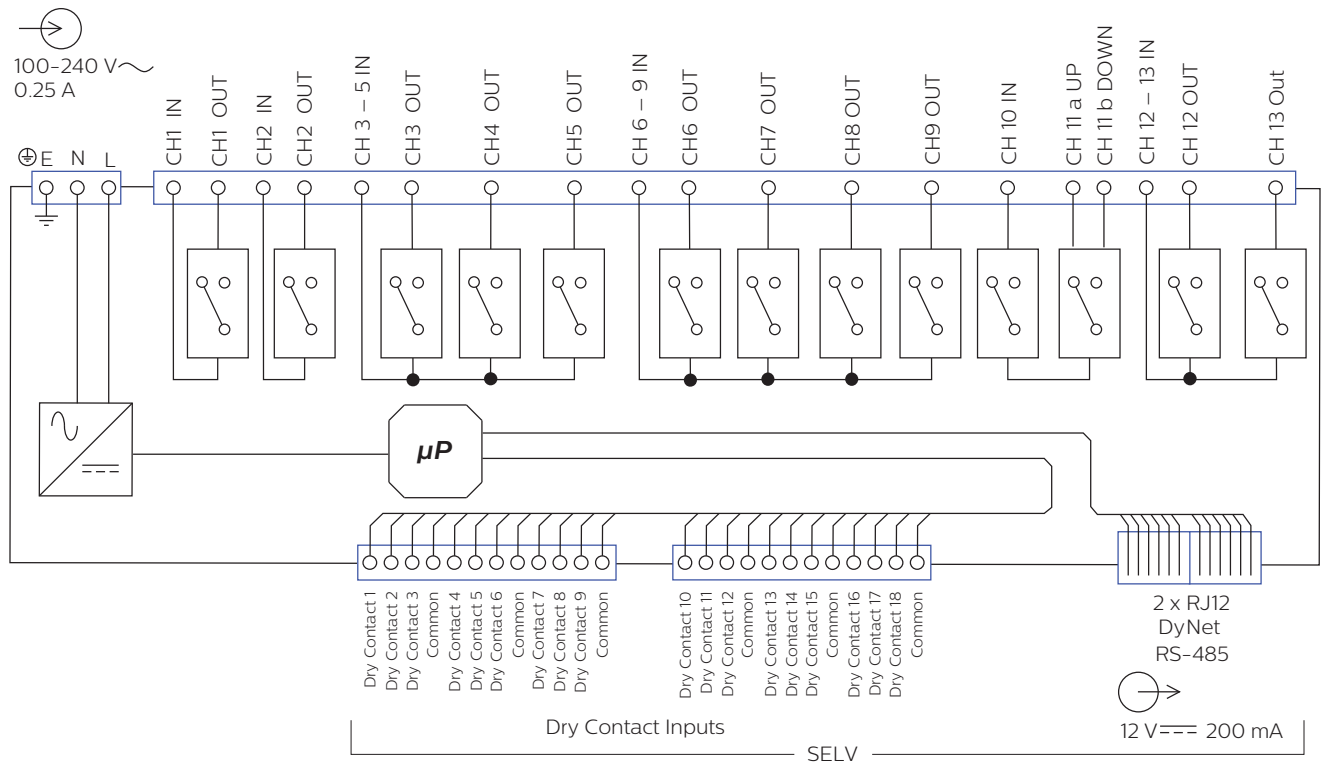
100-240 V~
0.25 A

E N L

CH1 IN
CH1 OUT
CH2 IN
CH2 OUT
CH 3 – 5 IN
CH3 OUT
CH4 OUT
CH5 OUT
CH 6 – 9 IN
CH6 OUT
CH7 OUT
CH8 OUT
CH9 OUT
CH 10 IN
CH 11 a UP
CH 11 b DOWN
CH 12 – 13 IN
CH 12 OUT
CH 13 Out

μP

Dry Contact 1
Dry Contact 2
Dry Contact 3
Common
Dry Contact 4
Dry Contact 5
Dry Contact 6
Common
Dry Contact 7
Dry Contact 8
Dry Contact 9
Common

Dry Contact 10
Dry Contact 11
Dry Contact 12
Common
Dry Contact 13
Dry Contact 14
Dry Contact 15
Common
Dry Contact 16
Dry Contact 17
Dry Contact 18
Common

2 x RJ12
DyNet
RS-485

Dry Contact Inputs

12 V$=\!=\!=$ 200 mA

SELV